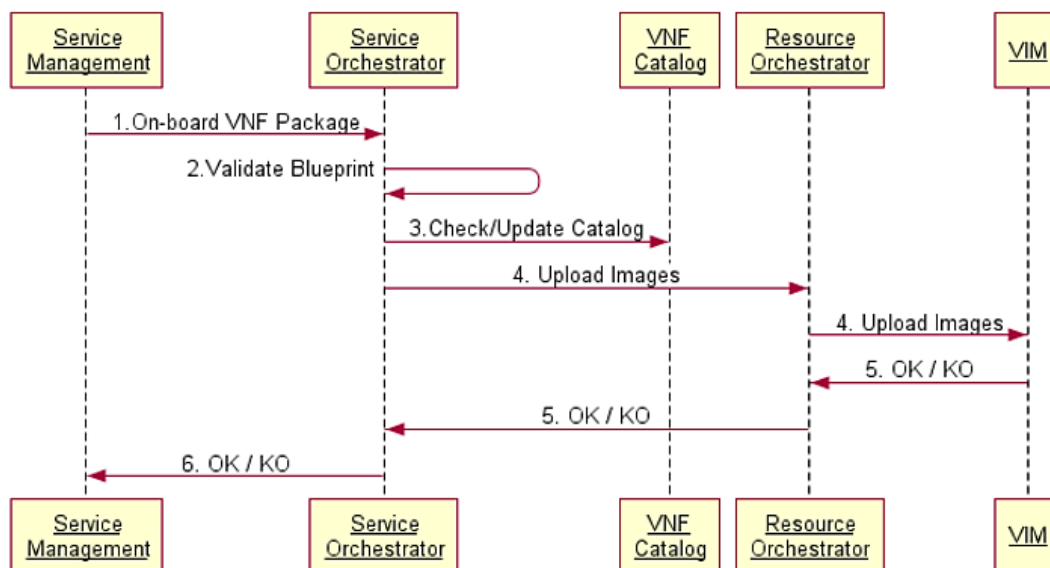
Service Management

Service Orchestrator

VNF Catalog

Resource Orchestrator

VIM

1.On-board VNF Package

2.Validate Blueprint

3.Check/Update Catalog

4. Upload Images

4. Upload Images

5. OK / KO

5. OK / KO

6. OK / KO

Service Management

Service Orchestrator

VNF Catalog

Resource Orchestrator

VIM